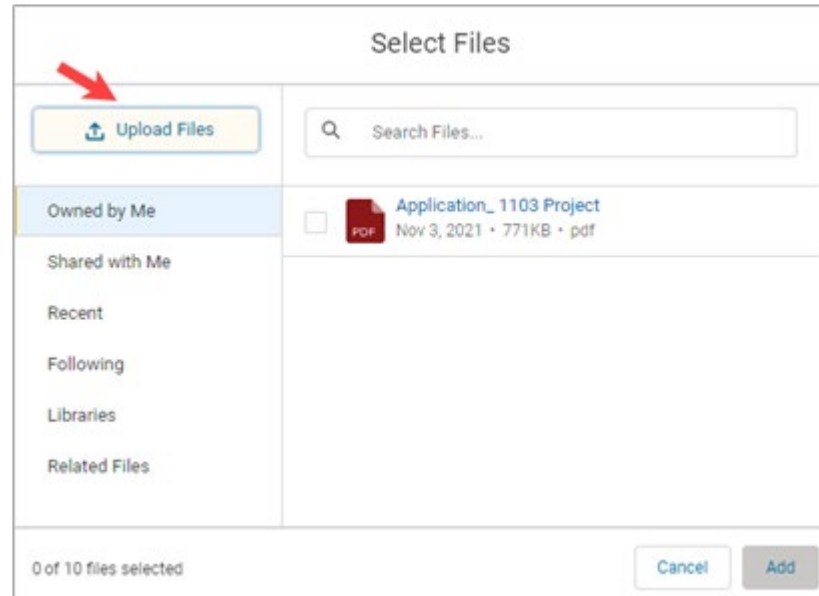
Select Files

Upload Files

Search Files...

Owned by Me

Shared with Me

Recent

Following

Libraries

Related Files

PDF

Application_ 1103 Project

Nov 3, 2021 • 771KB • pdf

0 of 10 files selected

Cancel

Add